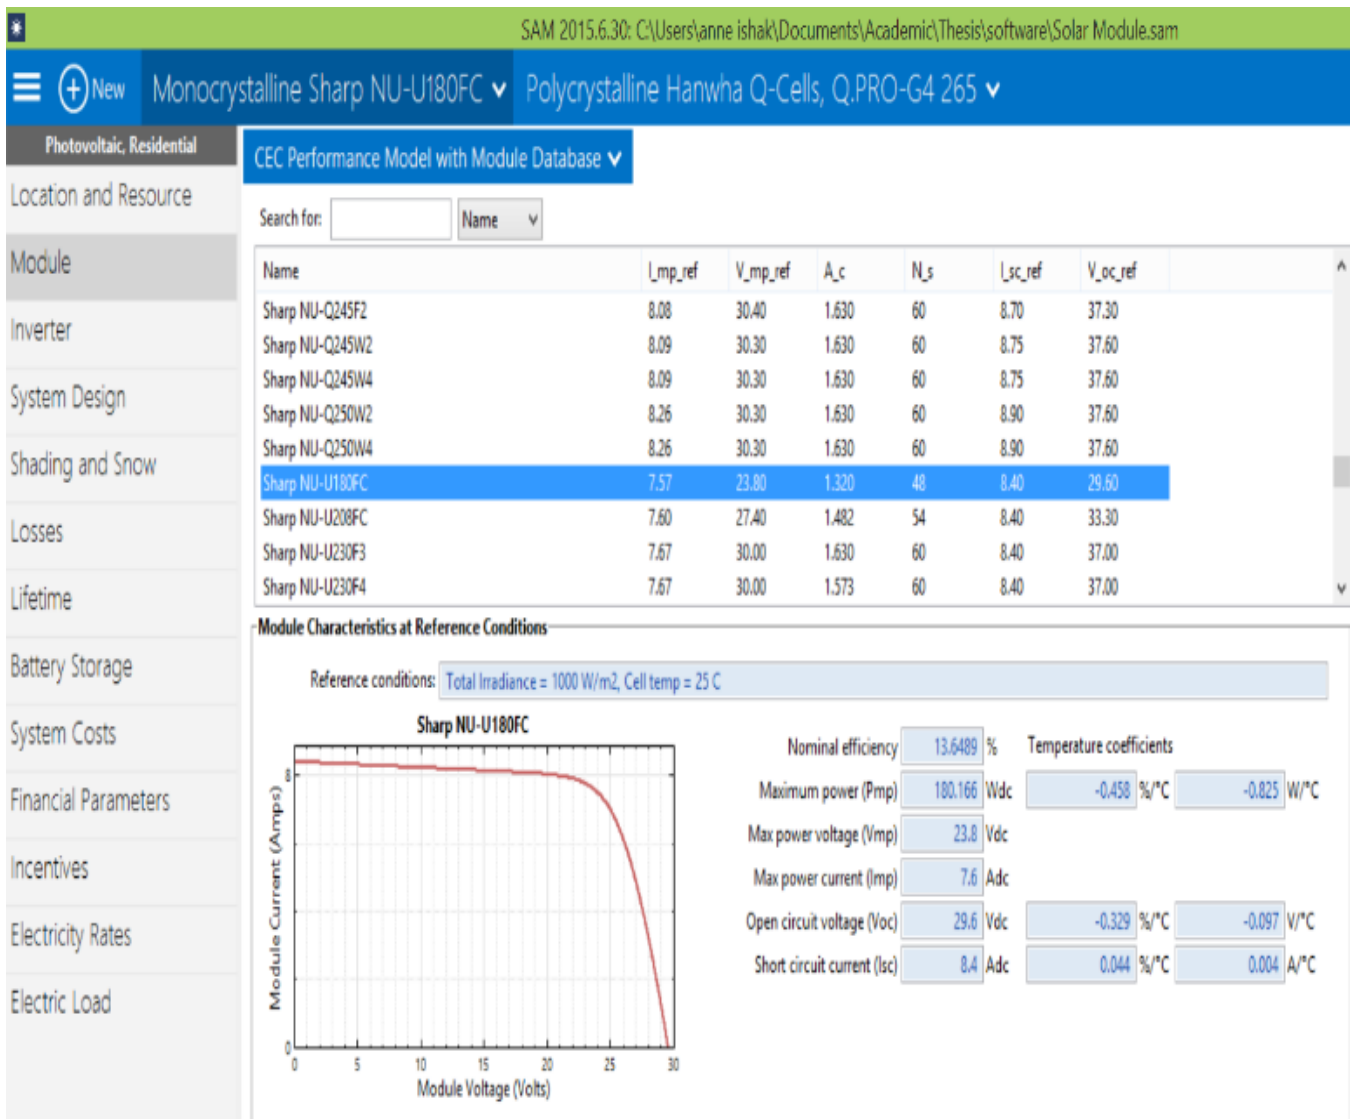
SAM 2015.6.30: C:\Users\anne ishak\Documents\Academic\Thesis\software\Solar Module.sam

New Monocrystalline Sharp NU-U180FC Polycrystalline Hanwha Q-Cells, Q.PRO-G4 265

Photovoltaic, Residential
Location and Resource
Module
Inverter
System Design
Shading and Snow
Losses
Lifetime
Battery Storage
System Costs
Financial Parameters
Incentives
Electricity Rates
Electric Load

CEC Performance Model with Module Database

Search for: Name

| Name | I_mp_ref | V_mp_ref | A_c | N_s | I_sc_ref | V_oc_ref |
|---|---|---|---|---|---|---|
| Sharp NU-Q245F2 | 8.08 | 30.40 | 1.630 | 60 | 8.70 | 37.30 |
| Sharp NU-Q245W2 | 8.09 | 30.30 | 1.630 | 60 | 8.75 | 37.60 |
| Sharp NU-Q245W4 | 8.09 | 30.30 | 1.630 | 60 | 8.75 | 37.60 |
| Sharp NU-Q250W2 | 8.26 | 30.30 | 1.630 | 60 | 8.90 | 37.60 |
| Sharp NU-Q250W4 | 8.26 | 30.30 | 1.630 | 60 | 8.90 | 37.60 |
| Sharp NU-U180FC | 7.57 | 23.80 | 1.320 | 48 | 8.40 | 29.60 |
| Sharp NU-U208FC | 7.60 | 27.40 | 1.482 | 54 | 8.40 | 33.30 |
| Sharp NU-U230F3 | 7.67 | 30.00 | 1.630 | 60 | 8.40 | 37.00 |
| Sharp NU-U230F4 | 7.67 | 30.00 | 1.573 | 60 | 8.40 | 37.00 |

Module Characteristics at Reference Conditions

Reference conditions: Total Irradiance = 1000 W/m2, Cell temp = 25 C

Sharp NU-U180FC
Module Current (Amps)
8
0
0 5 10 15 20 25 30
Module Voltage (Volts)

Nominal efficiency 13.6489 %
Temperature coefficients
Maximum power (Pmp) 180.166 Wdc -0.458 %/°C -0.825 W/°C
Max power voltage (Vmp) 23.8 Vdc
Max power current (Imp) 7.6 Adc
Open circuit voltage (Voc) 29.6 Vdc -0.329 %/°C -0.097 V/°C
Short circuit current (Isc) 8.4 Adc 0.044 %/°C 0.004 A/°C